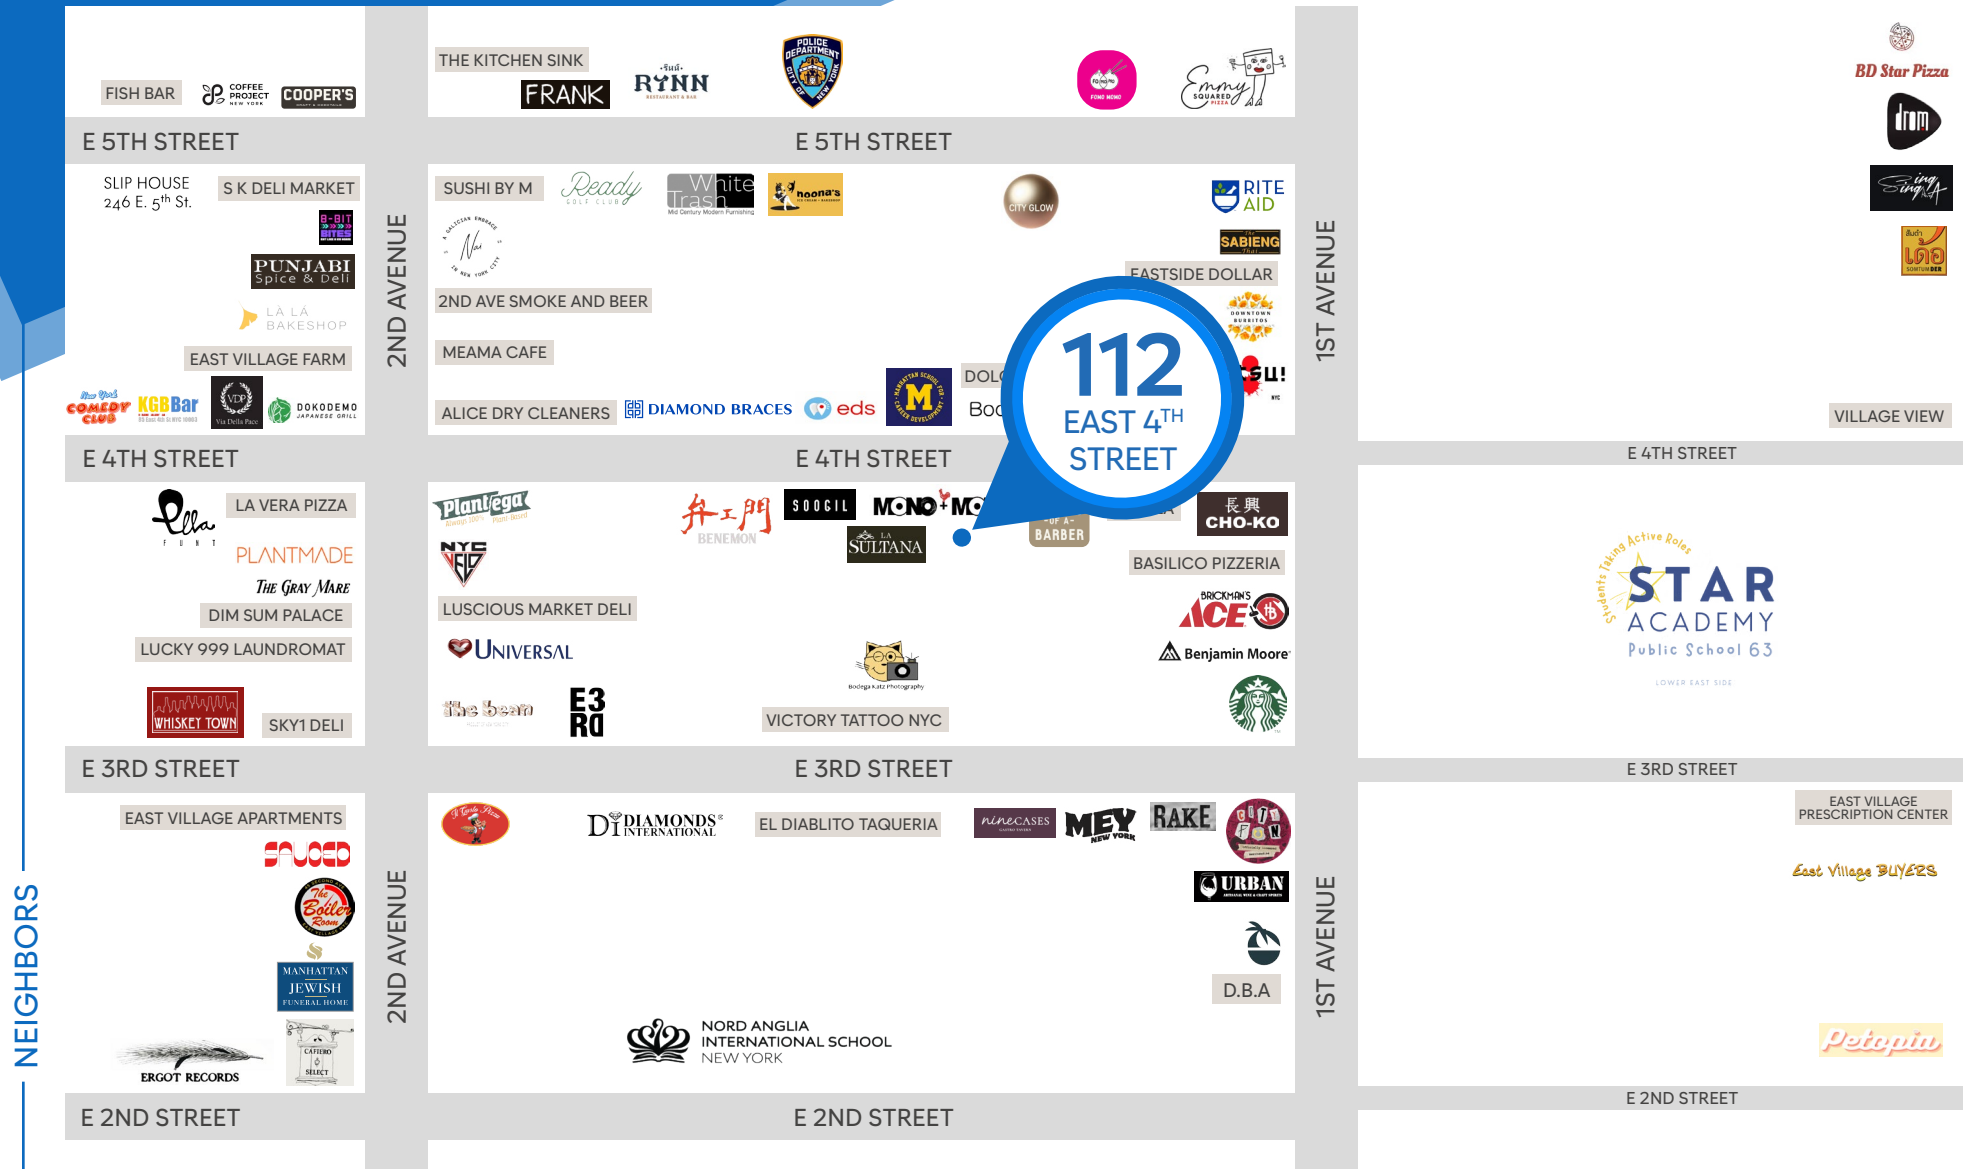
FISH BAR
COFFEE PROJECT NEW YORK
COOPER'S
THE KITCHEN SINK
FRANK
RYNN
POLICE DEPARTMENT CITY OF NEW YORK
FONG MENG
Emmy SQUARED PIZZA
BD Star Pizza
drom
Sing Sing
E 5TH STREET
E 5TH STREET
SLIP HOUSE
246 E. $5^{th}$ St.
S K DELI MARKET
B-BIT BITES
PUNJABI Spice & Deli
LA LA BAKESHOP
EAST VILLAGE FARM
COMEDY CLUB
KGB Bar
VDP Via Della Pace
DOKODEMO JAPANESE GRILL
SUSHI BY M
Ready GOLF CLUB
White Trash Mid Century Modern Furnishing
noona's
CITY GLOW
RITE AID
SABIENG
EASTSIDE DOLLAR
DOWNTOWN BURRITOS
2ND AVE SMOKE AND BEER
MEAMA CAFE
ALICE DRY CLEANERS
DIAMOND BRACES
eds
DOL
Boo
su!
2ND AVENUE
1ST AVENUE
112
EAST $4^{TH}$ STREET
VILLAGE VIEW
E 4TH STREET
E 4TH STREET
E 4TH STREET
LA VERA PIZZA
Ella FUNT
PLANTMADE
The Gray Mare
DIM SUM PALACE
LUCKY 999 LAUNDROMAT
WHISKEY TOWN
SKY1 DELI
Plantega
NYC FIP
BENEMON
SOOGIL
MONO+MO
SULTANA
BARBER
長興 CHO-KO
BASILICO PIZZERIA
LUSCIOUS MARKET DELI
BRICKMAN'S ACE
UNIVERSAL
Bodega Katz Photography
Benjamin Moore
the bean
E3 RO
VICTORY TATTOO NYC
Students Taking Active Roles
STAR ACADEMY
Public School 63
LOWER EAST SIDE
E 3RD STREET
E 3RD STREET
E 3RD STREET
EAST VILLAGE APARTMENTS
SAUCED
The Boiler Room
MANHATTAN JEWISH FUNERAL HOME
ERGOT RECORDS
CAFFE SELECT
DI DIAMONDS INTERNATIONAL
EL DIABLITO TAQUERIA
ninecases
MEY NEW YORK
RAKE
URBAN
D.B.A
NORD ANGLIA INTERNATIONAL SCHOOL NEW YORK
EAST VILLAGE PRESCRIPTION CENTER
East Village BUYERS
Petopia
2ND AVENUE
1ST AVENUE
E 2ND STREET
E 2ND STREET
E 2ND STREET
NEIGHBORS